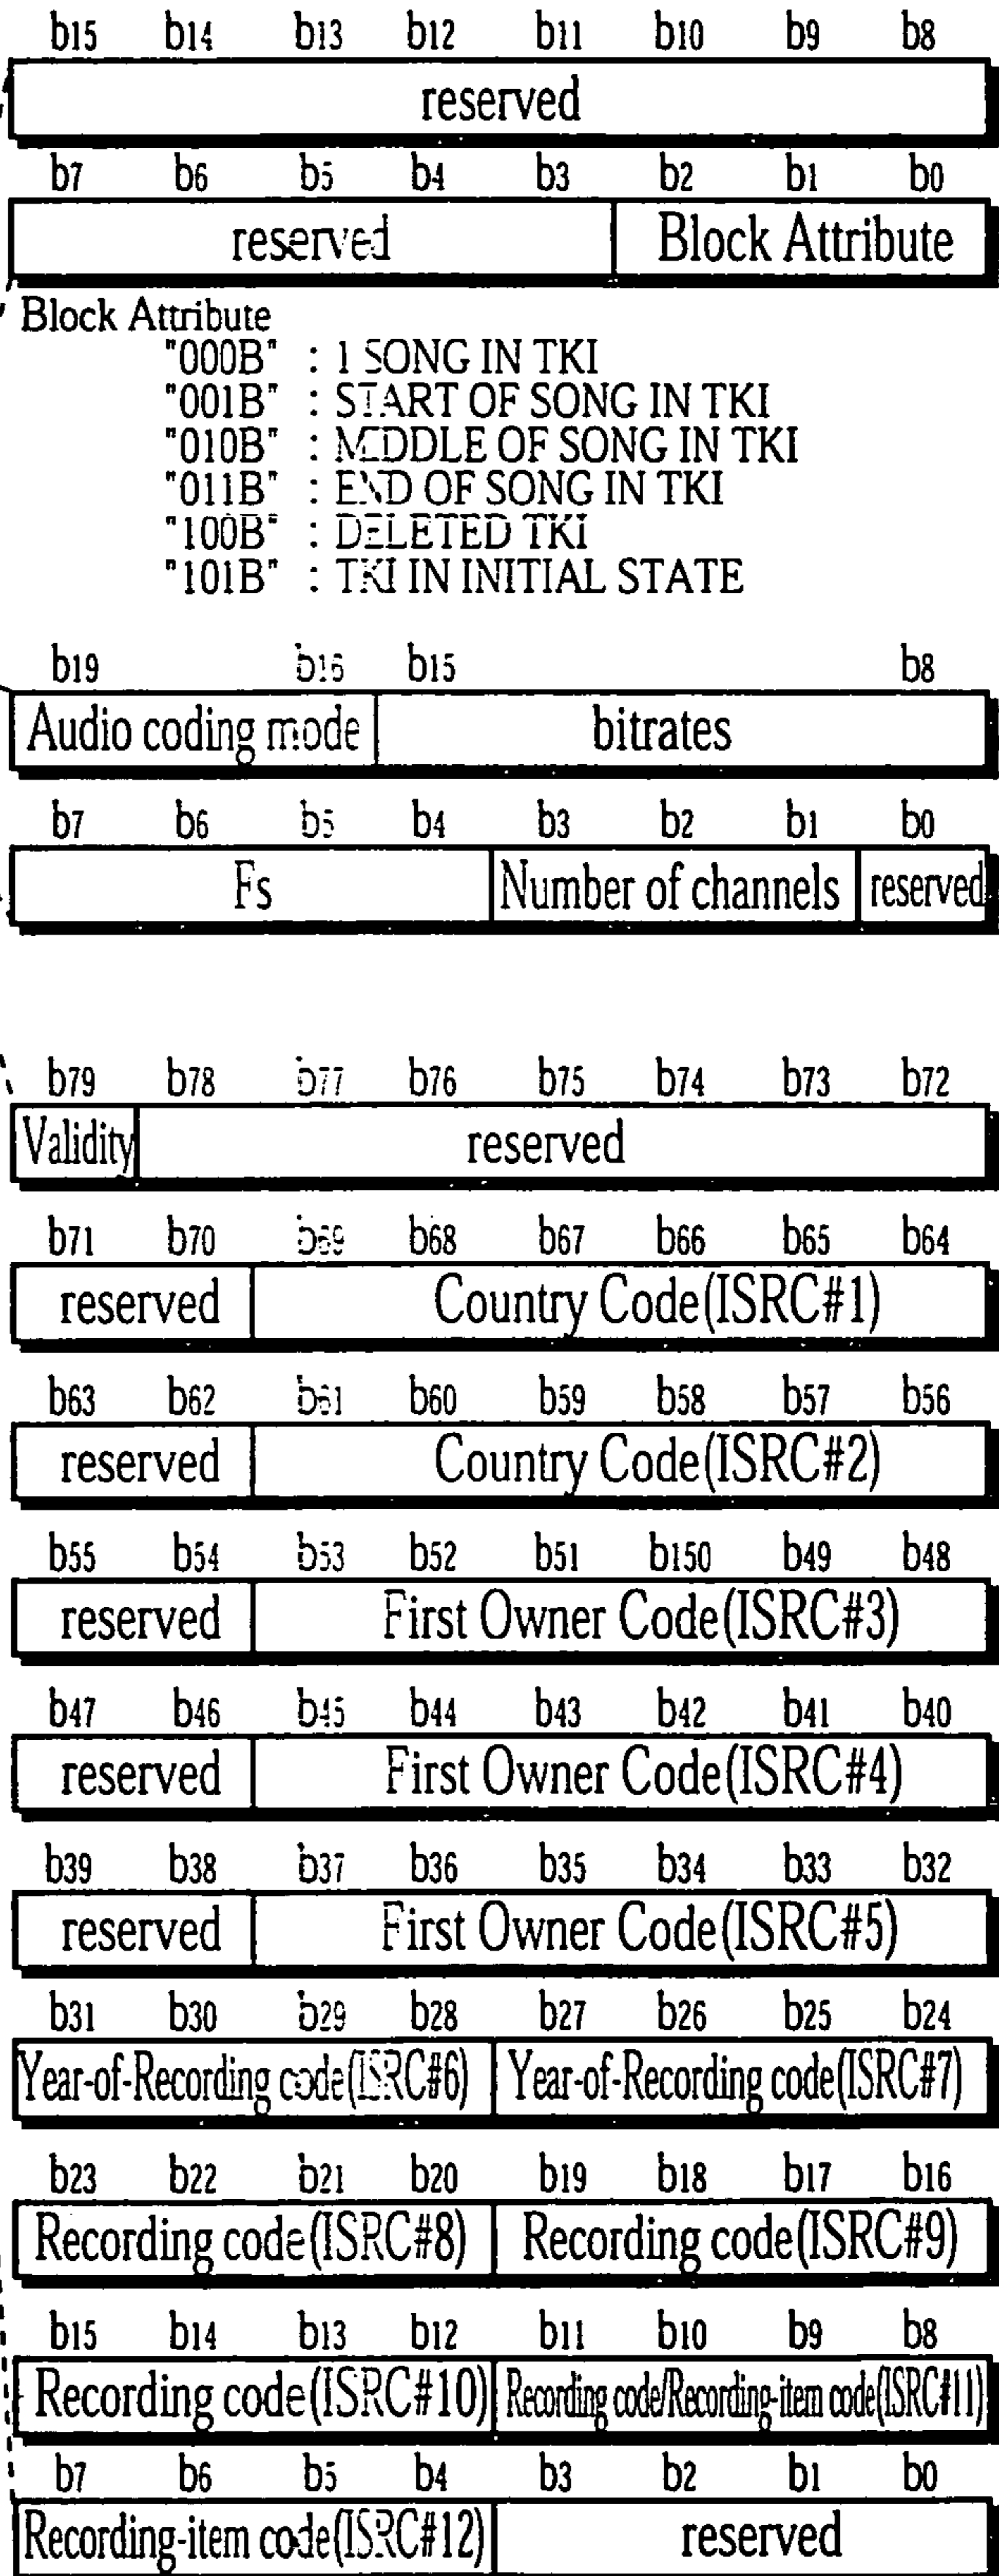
b15 b14 b13 b12 b11 b10 b9 b8

reserved

b7 b6 b5 b4 b3 b2 b1 b0

reserved | Block Attribute

Block Attribute
"000B" : 1 SONG IN TKI
"001B" : START OF SONG IN TKI
"010B" : MIDDLE OF SONG IN TKI
"011B" : END OF SONG IN TKI
"100B" : DELETED TKI
"101B" : TKI IN INITIAL STATE

b19 b16 b15 b8

Audio coding mode | bitrates

b7 b6 b5 b4 b3 b2 b1 b0

Fs | Number of channels | reserved

b79 b78 b77 b76 b75 b74 b73 b72

Validity | reserved

b71 b70 b69 b68 b67 b66 b65 b64

reserved | Country Code(ISRC#1)

b63 b62 b61 b60 b59 b58 b57 b56

reserved | Country Code(ISRC#2)

b55 b54 b53 b52 b51 b150 b49 b48

reserved | First Owner Code(ISRC#3)

b47 b46 b45 b44 b43 b42 b41 b40

reserved | First Owner Code(ISRC#4)

b39 b38 b37 b36 b35 b34 b33 b32

reserved | First Owner Code(ISRC#5)

b31 b30 b29 b28 b27 b26 b25 b24

Year-of-Recording code(ISRC#6) | Year-of-Recording code(ISRC#7)

b23 b22 b21 b20 b19 b18 b17 b16

Recording code(ISRC#8) | Recording code(ISRC#9)

b15 b14 b13 b12 b11 b10 b9 b8

Recording code(ISRC#10) | Recording code/Recording-item code(ISRC#11)

b7 b6 b5 b4 b3 b2 b1 b0

Recording-item code(ISRC#12) | reserved